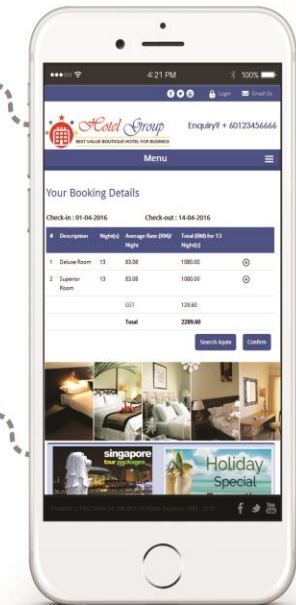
4:21 PM
100%

Login Email Us

Hotel Group
BEST VALUE BOUTIQUE HOTEL FOR BUSINESS

Enquiry? + 60123456666

Menu

Your Booking Details

Check-in : 01-04-2016

Check-out : 14-04-2016

| # | Description | Night(s) | Average Rate (RM)/ Night | Total (RM) for 13 Night(s) | |
|---|---|---|---|---|---|
| 1 | Deluxe Room | 13 | 83.08 | 1080.00 | |
| 2 | Superior Room | 13 | 83.08 | 1080.00 | |
| | | | GST | 129.60 | |
| | | | Total | 2289.60 | |

Search Again
Confirm

singapore tour packages

Holiday Special

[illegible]